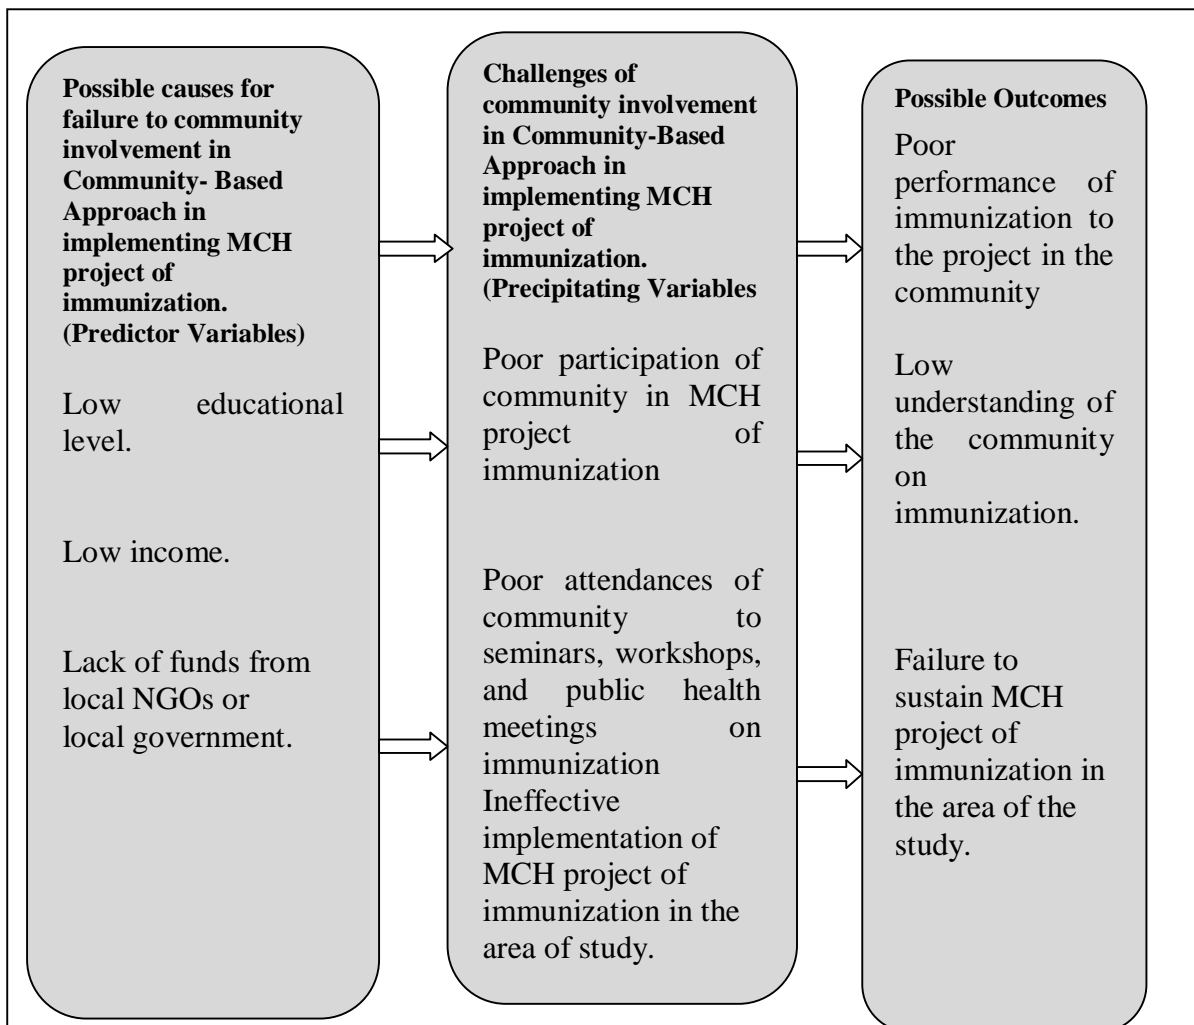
**Possible causes for failure to community involvement in Community- Based Approach in implementing MCH project of immunization. (Predictor Variables)**

Low educational level.

Low income.

Lack of funds from local NGOs or local government.

**Challenges of community involvement in Community-Based Approach in implementing MCH project of immunization. (Precipitating Variables**

Poor participation of community in MCH project of immunization

Poor attendances of community to seminars, workshops, and public health meetings on immunization Ineffective implementation of MCH project of immunization in the area of study.

**Possible Outcomes**

Poor performance of immunization to the project in the community

Low understanding of the community on immunization.

Failure to sustain MCH project of immunization in the area of the study.